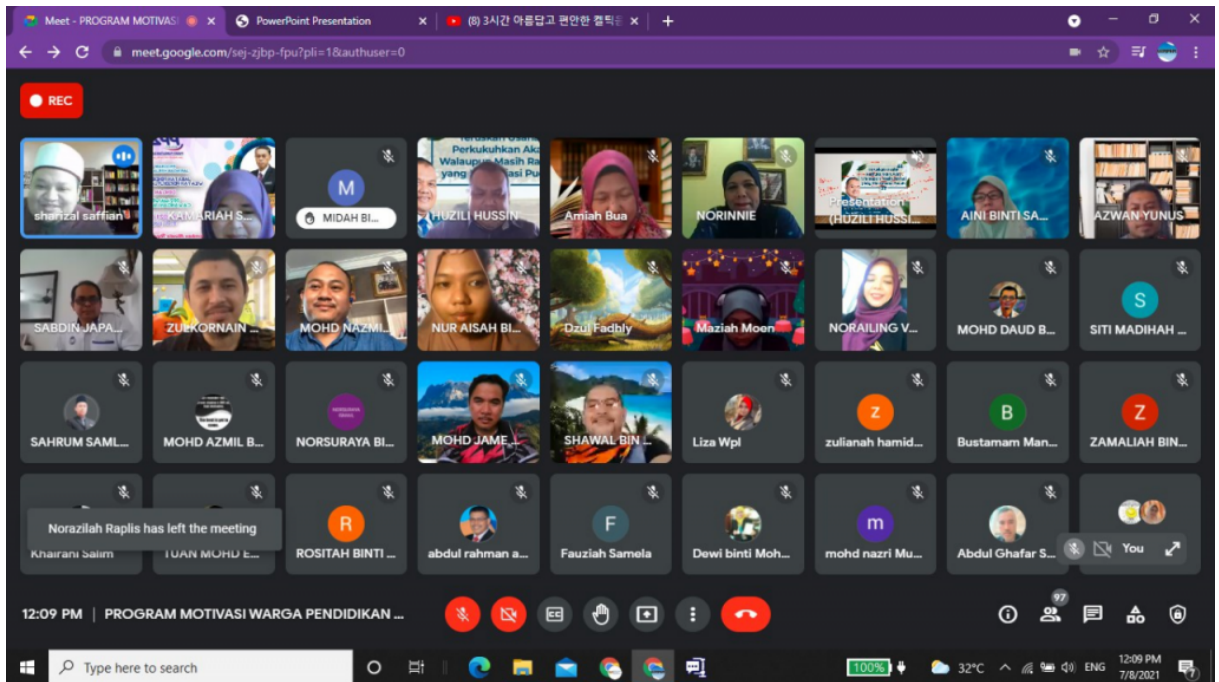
Meet - PROGRAM MOTIVASI
PowerPoint Presentation
(8) 3시간 아름답고 편안한 컬틱들
meet.google.com/sej-zjbp-fpu?pli=1&authuser=0

REC

shahzal saffian
KAMARIAH S...
M
MIDAH BI...
HUZILI HUSSIN
Amiah Bua
NORINNIE
Presentation (HUZILI HUSSI...
AINI BINTI SA...
AZWAN YUNUS

SABDIN JAPA...
ZULKORNAIN ...
MOHD NAZMI...
NUR AISAH BI...
Dzul Fadhly
Maziah Moen
NORAILING V...
MOHD DAUD B...
S
SITI MADIHAH ...

SAHRUM SAML...
MOHD AZMIL B...
NORSURAYA BI...
MOHD JAME...
SHAWAL BIN...
Liza Wpl
Z
zulianah hamid...
B
Bustamam Man...
Z
ZAMALIAH BIN...

Norazilah Raplis has left the meeting
Khairani Salim
TUAN MOHD E...
R
ROSITAH BINTI ...
abdul rahman a...
F
Fauziah Samela
Dewi binti Moh...
m
mohd nazri Mu...
Abdul Ghafar S...
You

12:09 PM | PROGRAM MOTIVASI WARGA PENDIDIKAN ...
97

Type here to search
100%
32°C
ENG
12:09 PM
7/8/2021